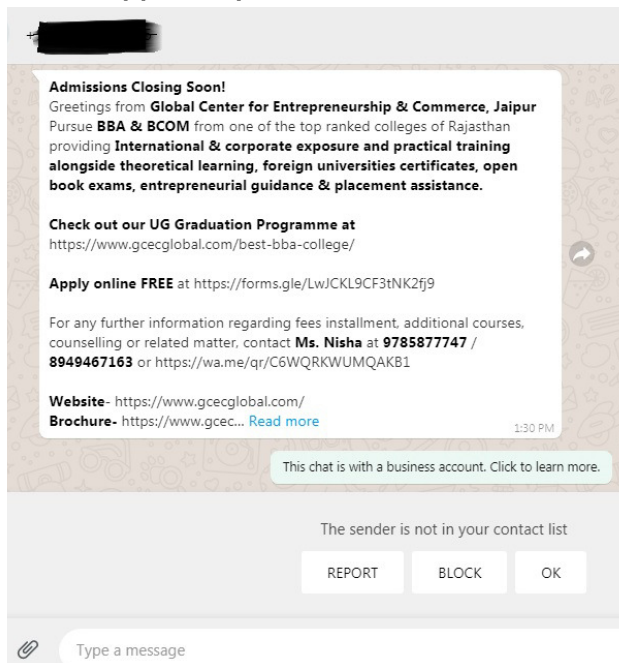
+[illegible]

Admissions Closing Soon!
Greetings from Global Center for Entrepreneurship & Commerce, Jaipur
Pursue BBA & BCOM from one of the top ranked colleges of Rajasthan providing International & corporate exposure and practical training alongside theoretical learning, foreign universities certificates, open book exams, entrepreneurial guidance & placement assistance.

Check out our UG Graduation Programme at
https://www.gcecglobal.com/best-bba-college/

Apply online FREE at https://forms.gle/LwJCKL9CF3tNK2fj9

For any further information regarding fees installment, additional courses, counselling or related matter, contact Ms. Nisha at 9785877747 / 8949467163 or https://wa.me/qr/C6WQRKWUMQAKB1

Website- https://www.gcecglobal.com/
Brochure- https://www.gcec... Read more

1:30 PM

This chat is with a business account. Click to learn more.

The sender is not in your contact list

REPORT

BLOCK

OK

Type a message